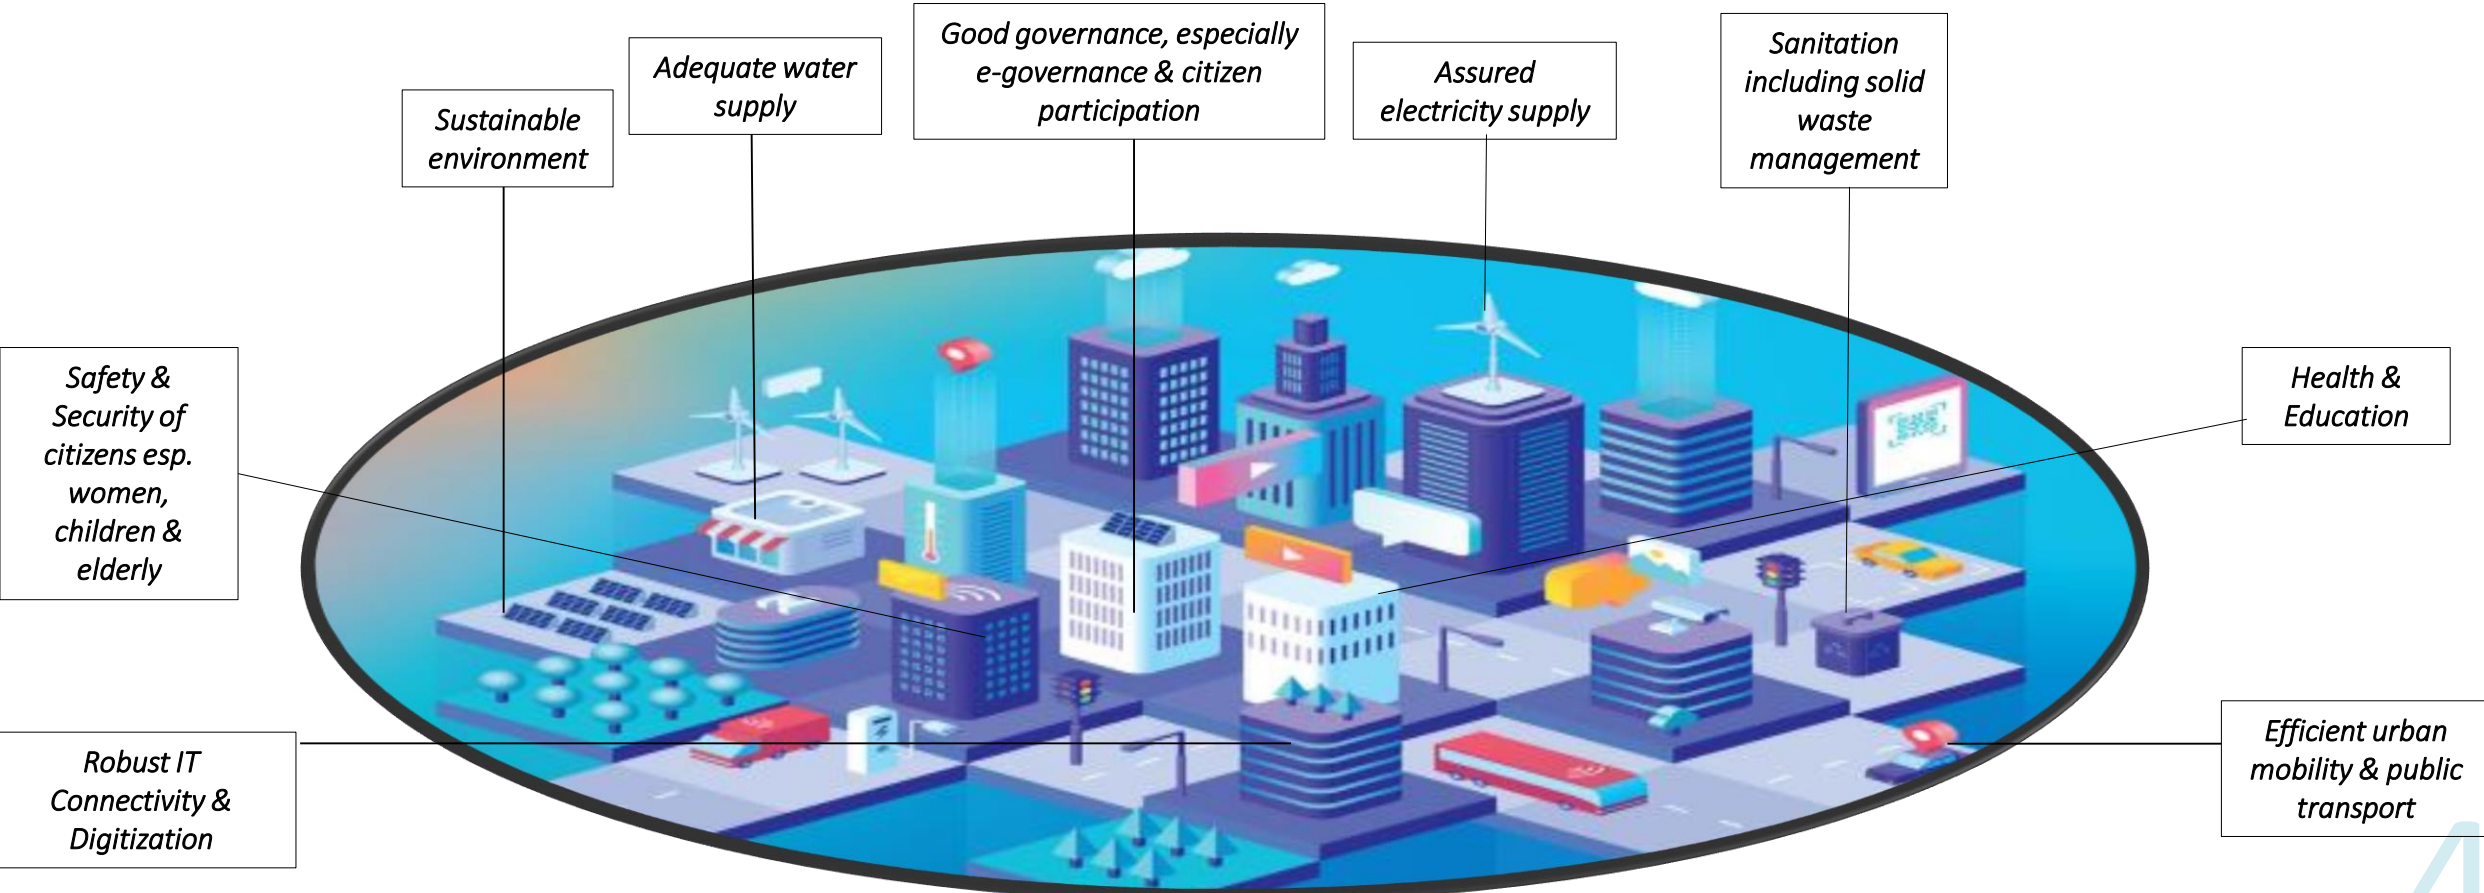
Sustainable environment

Adequate water supply

Good governance, especially e-governance & citizen participation

Assured electricity supply

Sanitation including solid waste management

Safety & Security of citizens esp. women, children & elderly

Health & Education

Robust IT Connectivity & Digitization

Efficient urban mobility & public transport